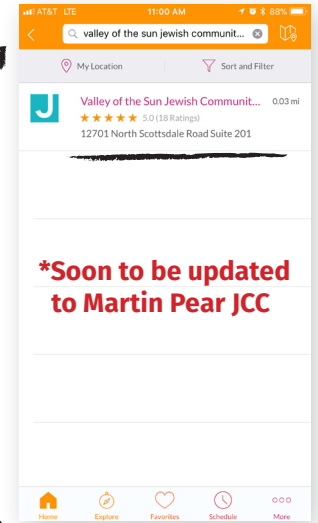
AT&T LTE 11:00 AM 88%

valley of the sun jewish communit...

My Location

Sort and Filter

J

Valley of the Sun Jewish Communit...

0.03 mi

★★★★★ 5.0 (18 Ratings)

12701 North Scottsdale Road Suite 201

*Soon to be updated to Martin Pear JCC

Home

Explore

Favorites

Schedule

More